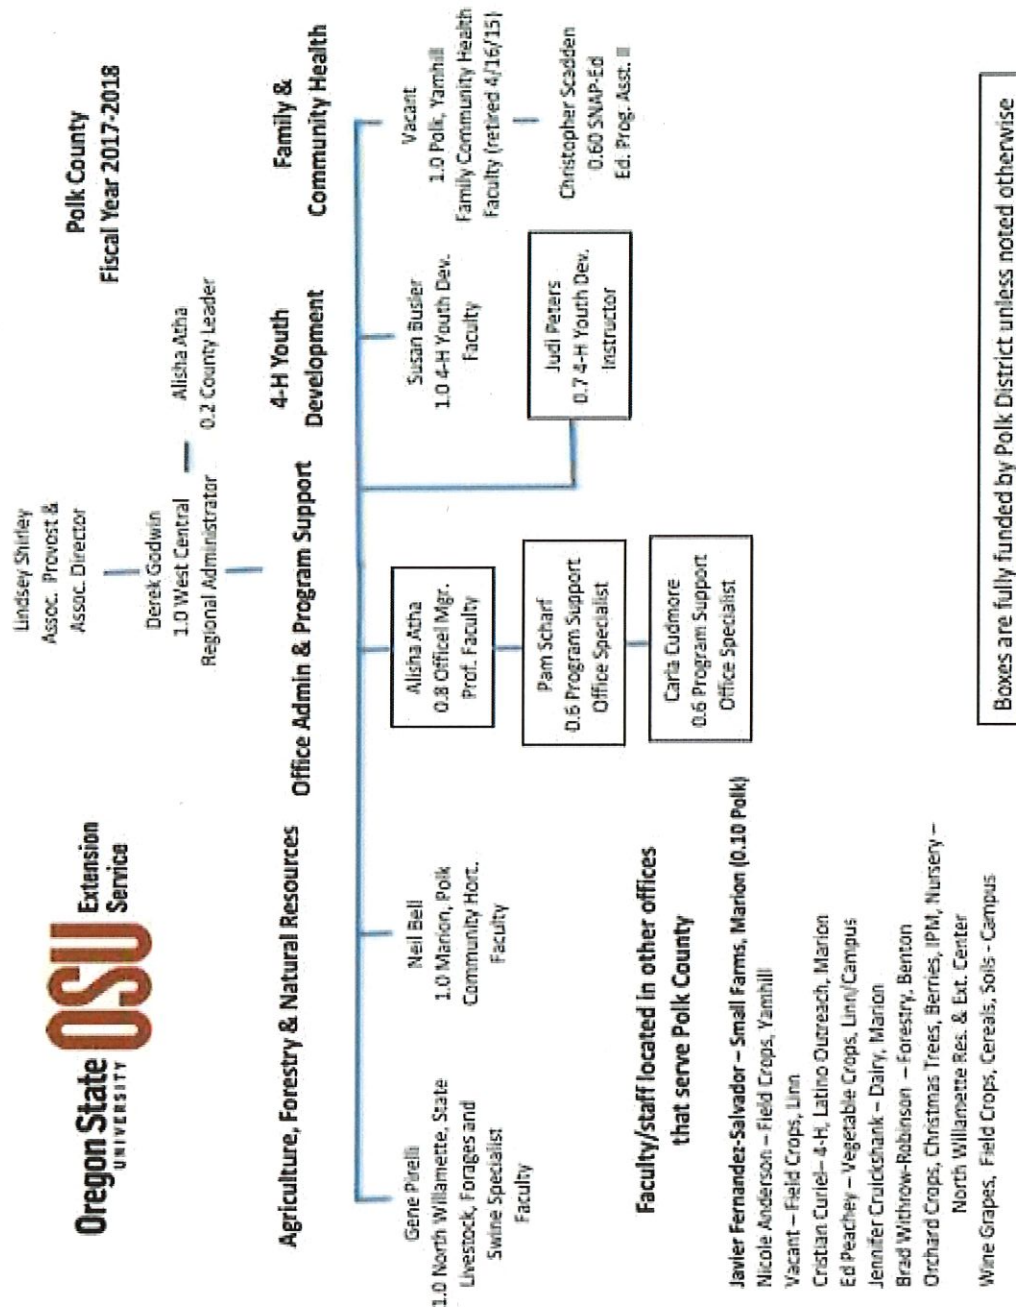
Oregon State UNIVERSITY OSU Extension Service

Polk County
Fiscal Year 2017-2018

Lindsey Shirley
Assoc. Provost & Assoc. Director

Derek Godwin
1.0 West Central Regional Administrator

Alisha Atha
0.2 County Leader

Agriculture, Forestry & Natural Resources

Office Admin & Program Support

4-H Youth Development

Family & Community Health

Gene Pirelli
1.0 North Willamette, State Livestock, Forages and Swine Specialist Faculty

Neil Bell
1.0 Marion, Polk Community Hort. Faculty

Alisha Atha
0.8 Office Mgr. Prof. Faculty

Pam Scharf
0.6 Program Support Office Specialist

Carla Cudmore
0.6 Program Support Office Specialist

Susan Busler
1.0 4-H Youth Dev. Faculty

Judi Peters
0.7 4-H Youth Dev. Instructor

Vacant
1.0 Polk, Yamhill Family Community Health Faculty (retired 4/16/15)

Christopher Scadden
0.60 SNAP-Ed
Ed. Prog. Asst. II

Faculty/staff located in other offices that serve Polk County

Javier Fernandez-Salvador – Small Farms, Marion (0.10 Polk)
Nicole Anderson – Field Crops, Yamhill
Vacant – Field Crops, Linn
Cristian Curiel– 4-H, Latino Outreach, Marion
Ed Peachey – Vegetable Crops, Linn/Campus
Jennifer Cruickshank – Dairy, Marion
Brad Withrow-Robinson – Forestry, Benton
Orchard Crops, Christmas Trees, Berries, IPM, Nursery – North Willamette Res. & Ext. Center
Wine Grapes, Field Crops, Cereals, Soils - Campus

Boxes are fully funded by Polk District unless noted otherwise